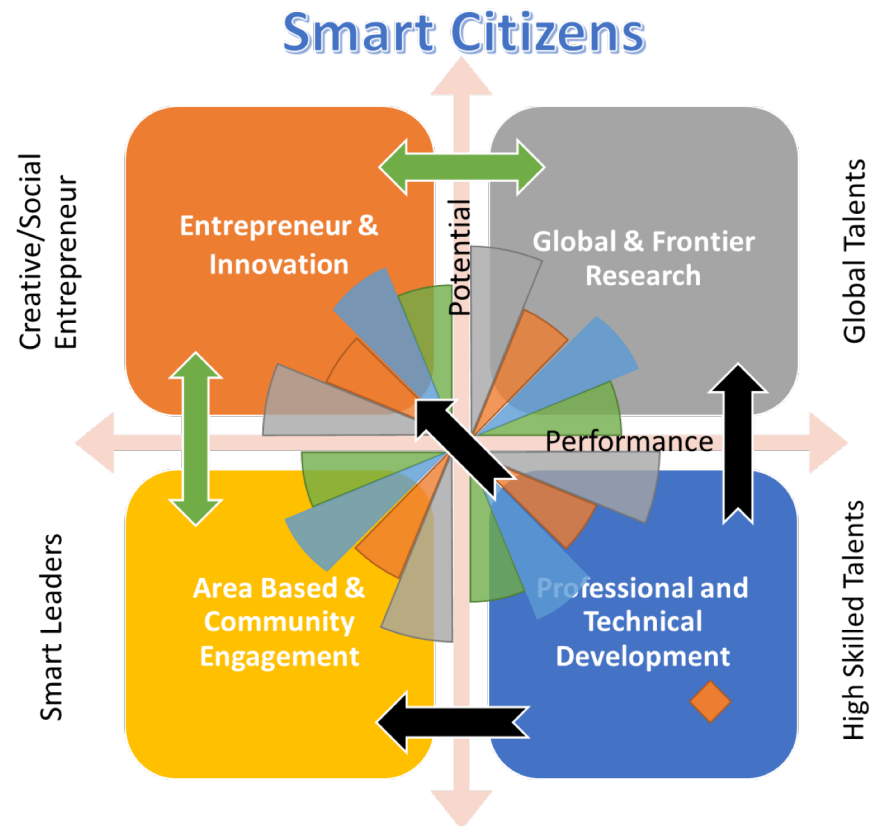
Smart Citizens

Creative/Social Entrepreneur

Entrepreneur & Innovation

Potential

Global & Frontier Research

Global Talents

Performance

Smart Leaders

Area Based & Community Engagement

Professional and Technical Development

High Skilled Talents